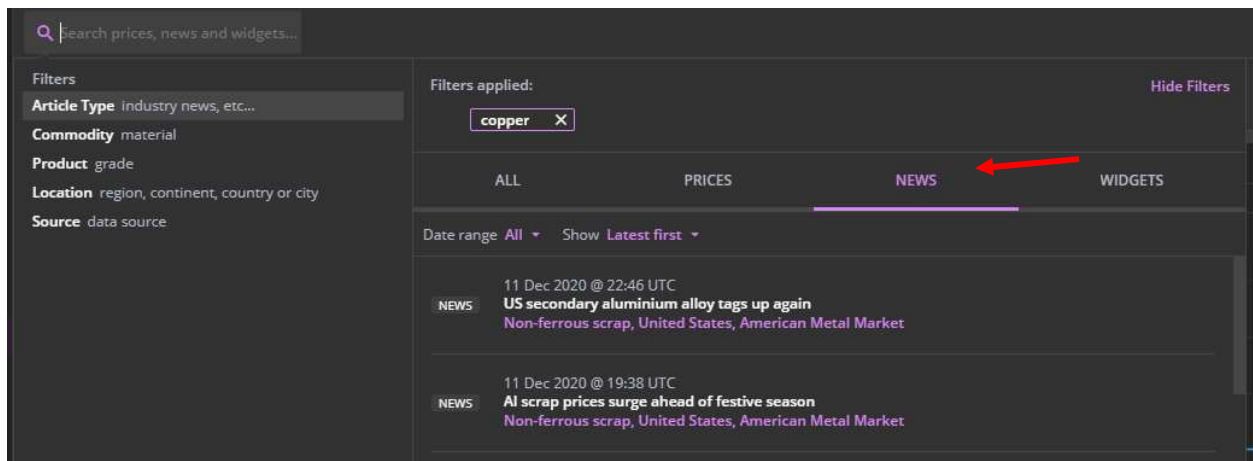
Search prices, news and widgets...

Filters
Article Type industry news, etc...
Commodity material
Product grade
Location region, continent, country or city
Source data source

Filters applied:
Hide Filters
copper ✕

ALL
PRICES
NEWS
WIDGETS

Date range All ▾ Show Latest first ▾

NEWS
11 Dec 2020 @ 22:46 UTC
US secondary aluminium alloy tags up again
Non-ferrous scrap, United States, American Metal Market

NEWS
11 Dec 2020 @ 19:38 UTC
Al scrap prices surge ahead of festive season
Non-ferrous scrap, United States, American Metal Market